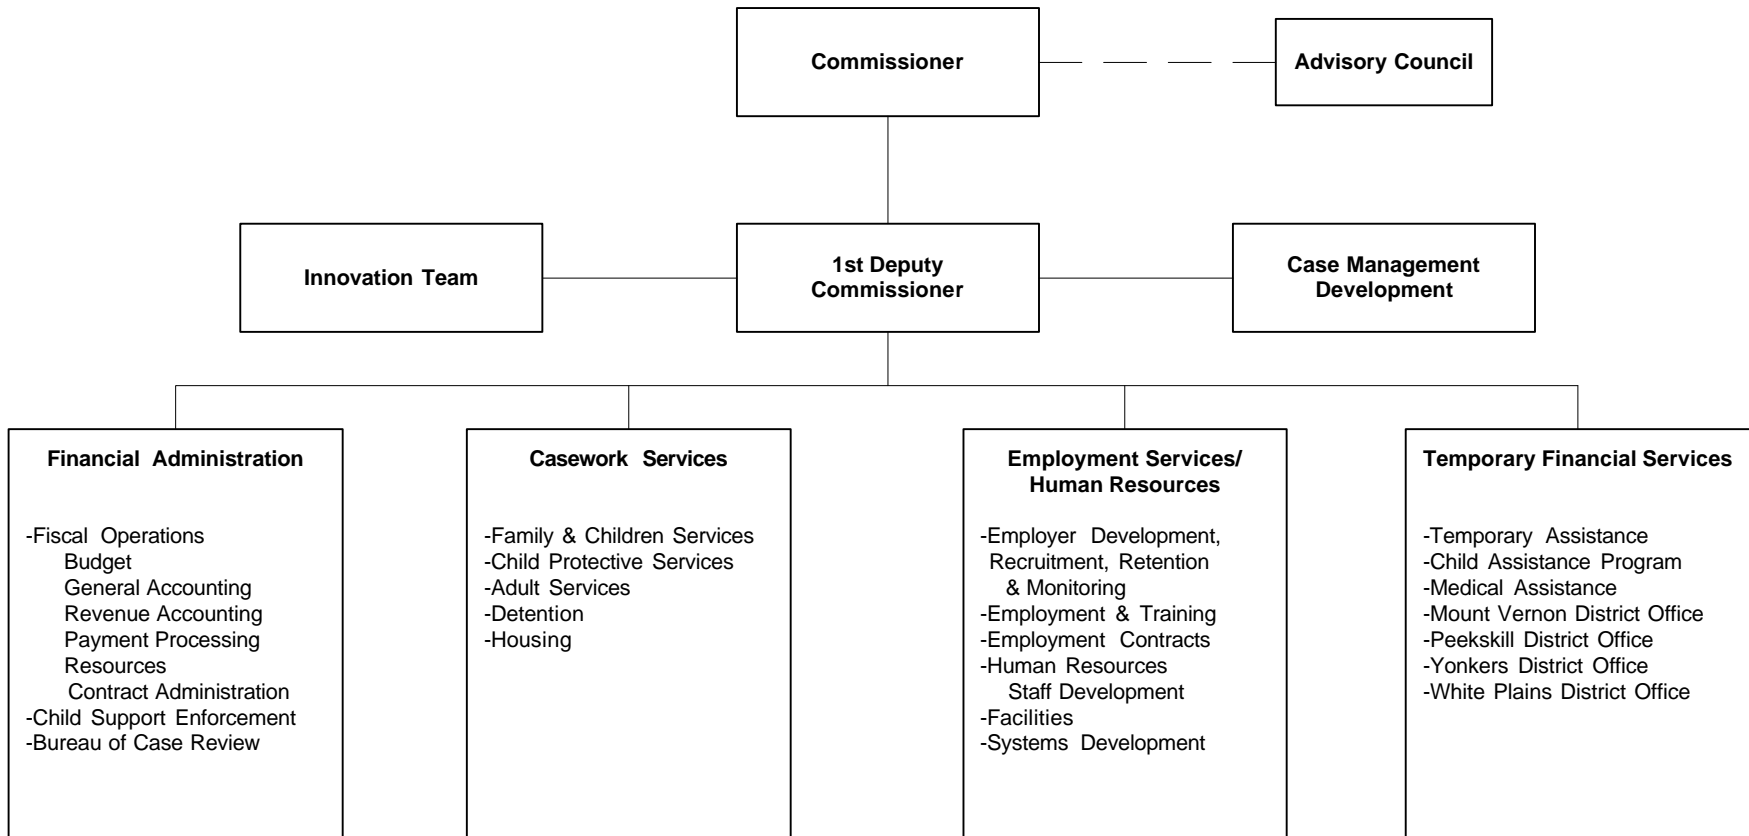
Commissioner

Advisory Council

Innovation Team

1st Deputy Commissioner

Case Management Development

Financial Administration

-Fiscal Operations
Budget
General Accounting
Revenue Accounting
Payment Processing
Resources
Contract Administration
-Child Support Enforcement
-Bureau of Case Review

Casework Services

-Family & Children Services
-Child Protective Services
-Adult Services
-Detention
-Housing

Employment Services/ Human Resources

-Employer Development, Recruitment, Retention & Monitoring
-Employment & Training
-Employment Contracts
-Human Resources
Staff Development
-Facilities
-Systems Development

Temporary Financial Services

-Temporary Assistance
-Child Assistance Program
-Medical Assistance
-Mount Vernon District Office
-Peekskill District Office
-Yonkers District Office
-White Plains District Office